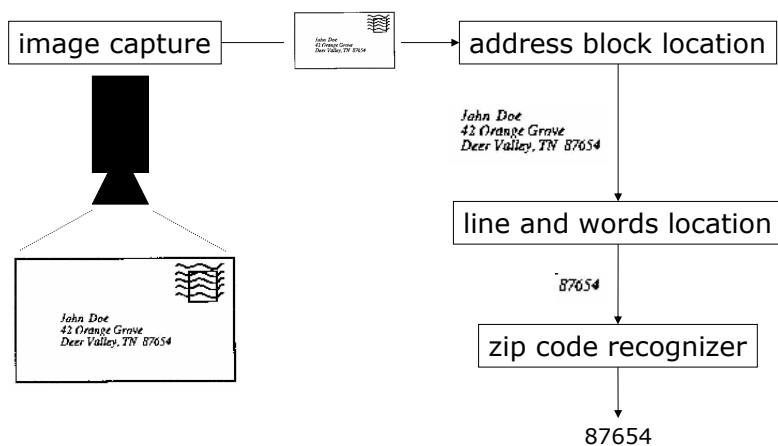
image capture

John Doe
42 Orange Grove
Deer Valley, TN 87654

address block location

John Doe
42 Orange Grove
Deer Valley, TN 87654

John Doe
42 Orange Grove
Deer Valley, TN 87654

line and words location

87654

zip code recognizer

87654